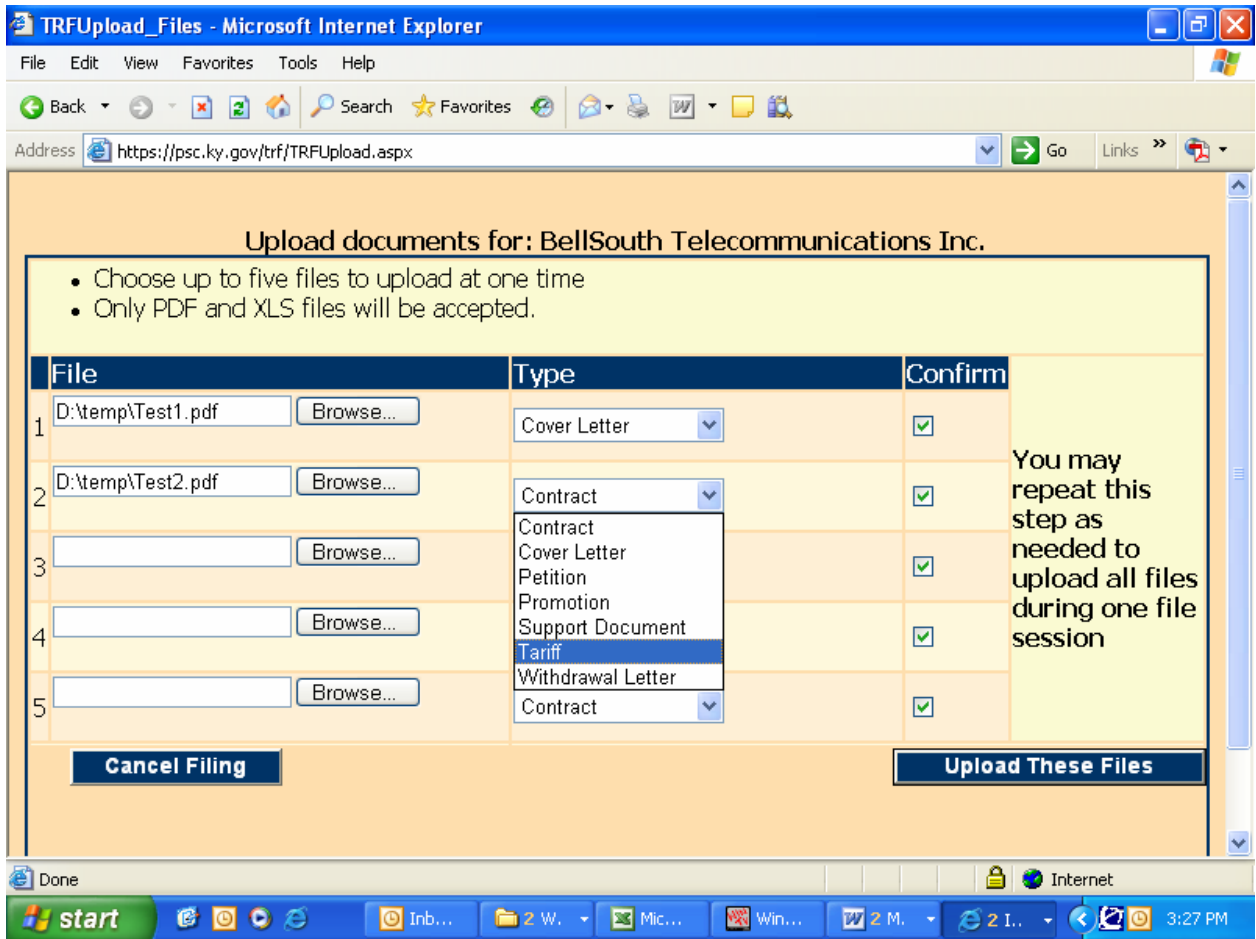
TRFUpload_Files - Microsoft Internet Explorer

File Edit View Favorites Tools Help

Back Search Favorites

Address https://psc.ky.gov/trf/TRFUpload.aspx Go Links »

Upload documents for: BellSouth Telecommunications Inc.

- Choose up to five files to upload at one time
- Only PDF and XLS files will be accepted.

| | File | Type | Confirm |
|---|---|---|---|
| 1 | D:\temp\Test1.pdf Browse... | Cover Letter | ☑ |
| 2 | D:\temp\Test2.pdf Browse... | Contract | ☑ |
| 3 | Browse... | | ☑ |
| 4 | Browse... | | ☑ |
| 5 | Browse... | Contract | ☑ |

Contract
Cover Letter
Petition
Promotion
Support Document
Tariff
Withdrawal Letter

You may repeat this step as needed to upload all files during one file session

Cancel Filing

Upload These Files

Done

Internet

start

Inb...

2 W...

Mic...

Win...

2 M...

2 I...

3:27 PM